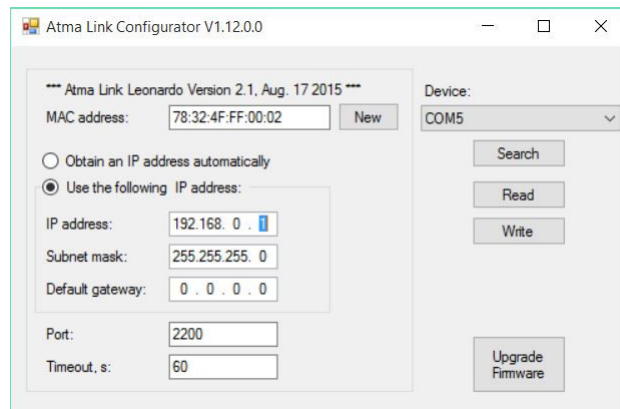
Atma Link Configurator V1.12.0.0

*** Atma Link Leonardo Version 2.1, Aug. 17 2015 ***

MAC address: 78:32:4F:FF:00:02 New

Obtain an IP address automatically

Use the following IP address:

IP address: 192.168. 0 . 1

Subnet mask: 255.255.255. 0

Default gateway: 0 . 0 . 0 . 0

Port: 2200

Timeout, s: 60

Device:

COM5

Search

Read

Write

Upgrade Firmware